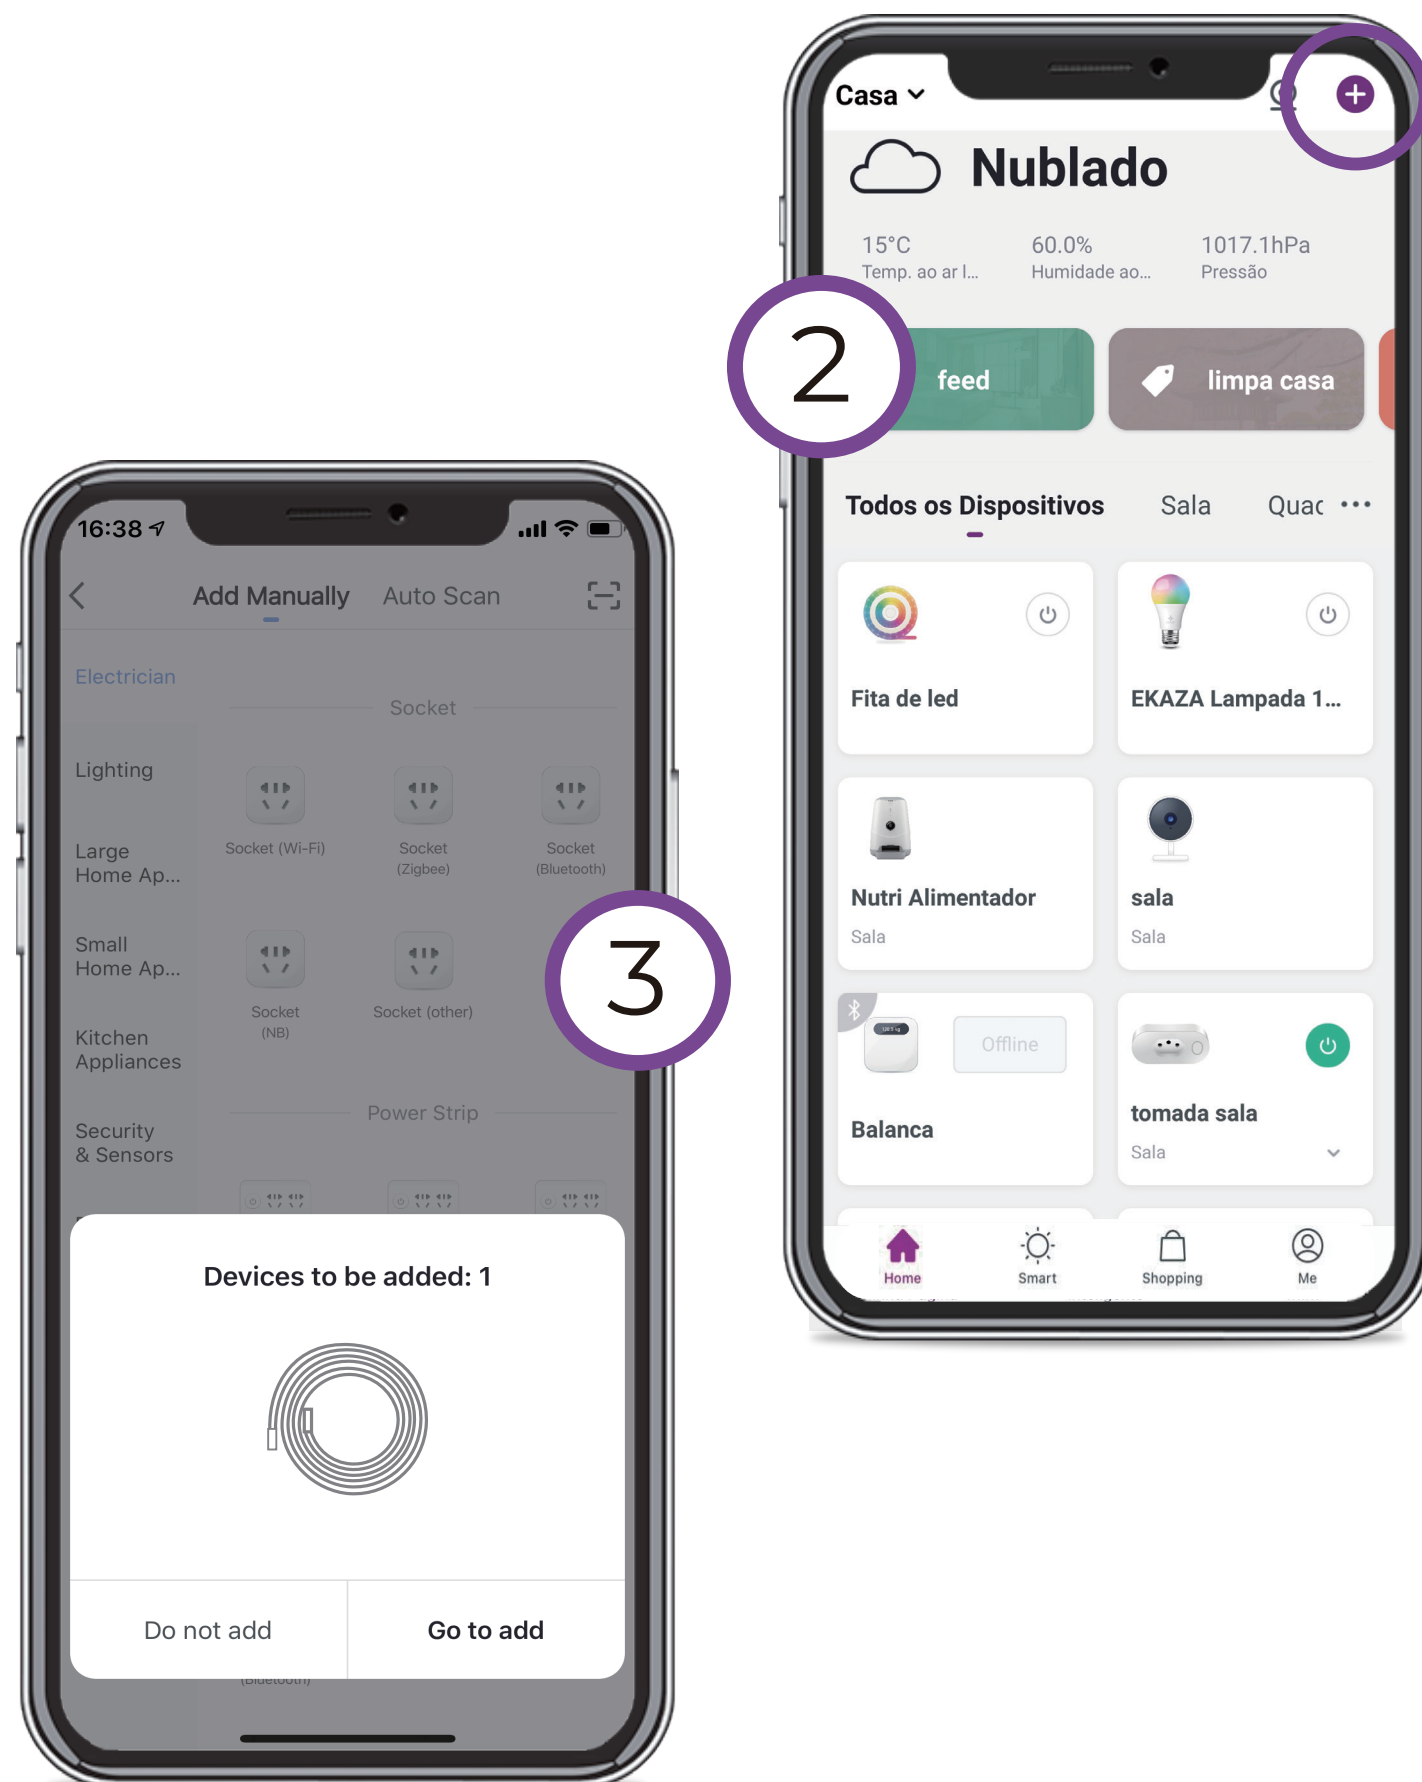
Casa

Nublado

15°C
Temp. ao ar l...

60.0%
Humidade ao...

1017.1hPa
Pressão

2

feed

limpa casa

Todos os Dispositivos   Sala   Quac

Fita de led

EKAZA Lampada 1...

Nutri Alimentador
Sala

sala
Sala

Offline

Balanca

tomada sala
Sala

Home   Smart   Shopping   Me

16:38

Add Manually   Auto Scan

Electrician

Socket

Lighting

Large Home Ap...

Small Home Ap...

Kitchen Appliances

Security & Sensors

Socket (Wi-Fi)

Socket (Zigbee)

Socket (Bluetooth)

Socket (NB)

Socket (other)

3

Power Strip

Devices to be added: 1

Do not add   Go to add